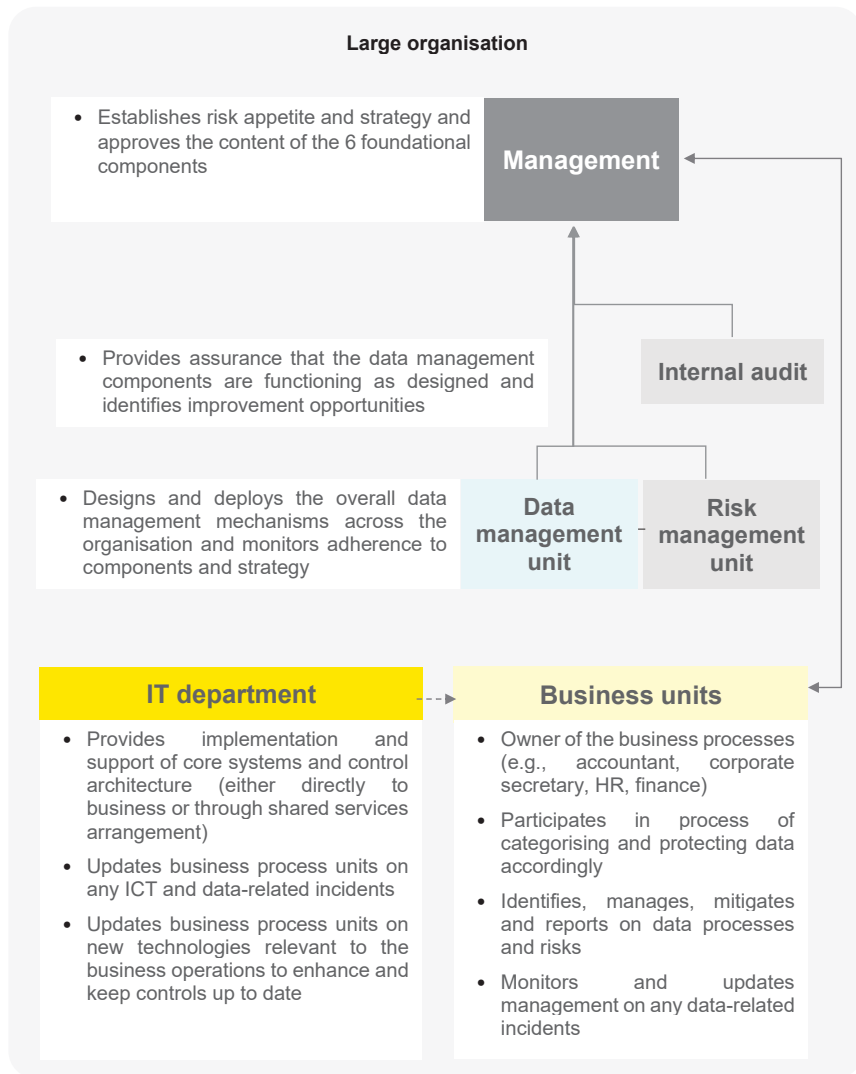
Large organisation

- Establishes risk appetite and strategy and approves the content of the 6 foundational components

Management

- Provides assurance that the data management components are functioning as designed and identifies improvement opportunities

Internal audit

- Designs and deploys the overall data management mechanisms across the organisation and monitors adherence to components and strategy

Data management unit

Risk management unit

IT department

- Provides implementation and support of core systems and control architecture (either directly to business or through shared services arrangement)
- Updates business process units on any ICT and data-related incidents
- Updates business process units on new technologies relevant to the business operations to enhance and keep controls up to date

Business units

- Owner of the business processes (e.g., accountant, corporate secretary, HR, finance)
- Participates in process of categorising and protecting data accordingly
- Identifies, manages, mitigates and reports on data processes and risks
- Monitors and updates management on any data-related incidents